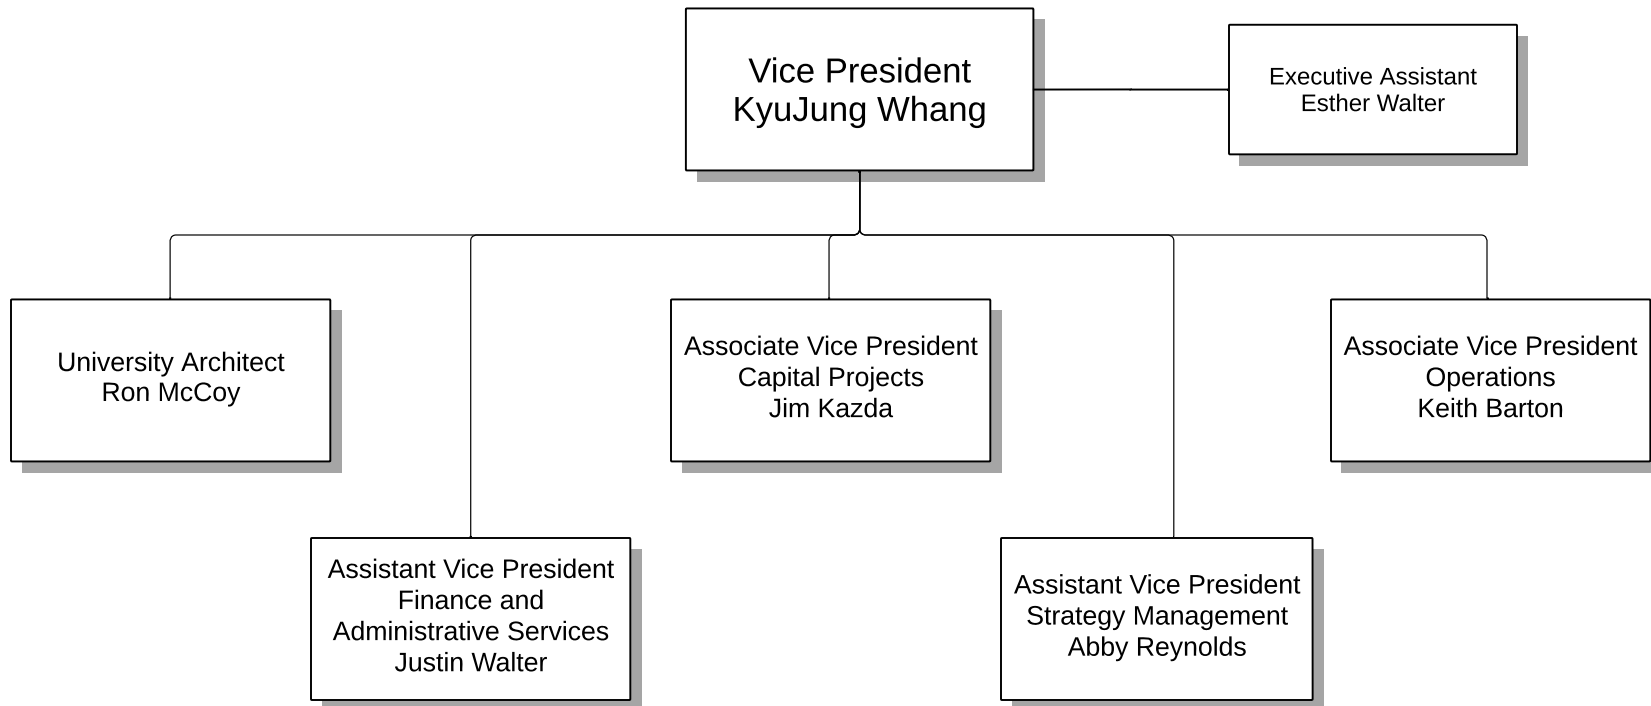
Vice President
KyuJung Whang

Executive Assistant
Esther Walter

University Architect
Ron McCoy

Associate Vice President
Capital Projects
Jim Kazda

Associate Vice President
Operations
Keith Barton

Assistant Vice President
Finance and
Administrative Services
Justin Walter

Assistant Vice President
Strategy Management
Abby Reynolds